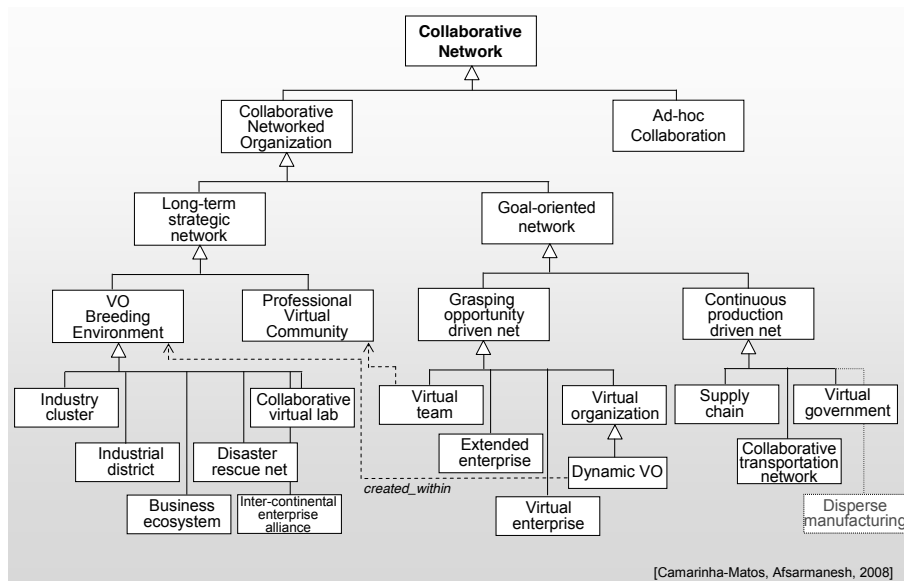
Collaborative Network

Collaborative Networked Organization

Ad-hoc Collaboration

Long-term strategic network

Goal-oriented network

VO Breeding Environment

Professional Virtual Community

Grasping opportunity driven net

Continuous production driven net

Industry cluster

Industrial district

Business ecosystem

Disaster rescue net

Collaborative virtual lab

Inter-continental enterprise alliance

Virtual team

Extended enterprise

Virtual enterprise

Virtual organization

Dynamic VO

created_within

Supply chain

Collaborative transportation network

Virtual government

Disperse manufacturing

[Camarinha-Matos, Afsarmanesh, 2008]